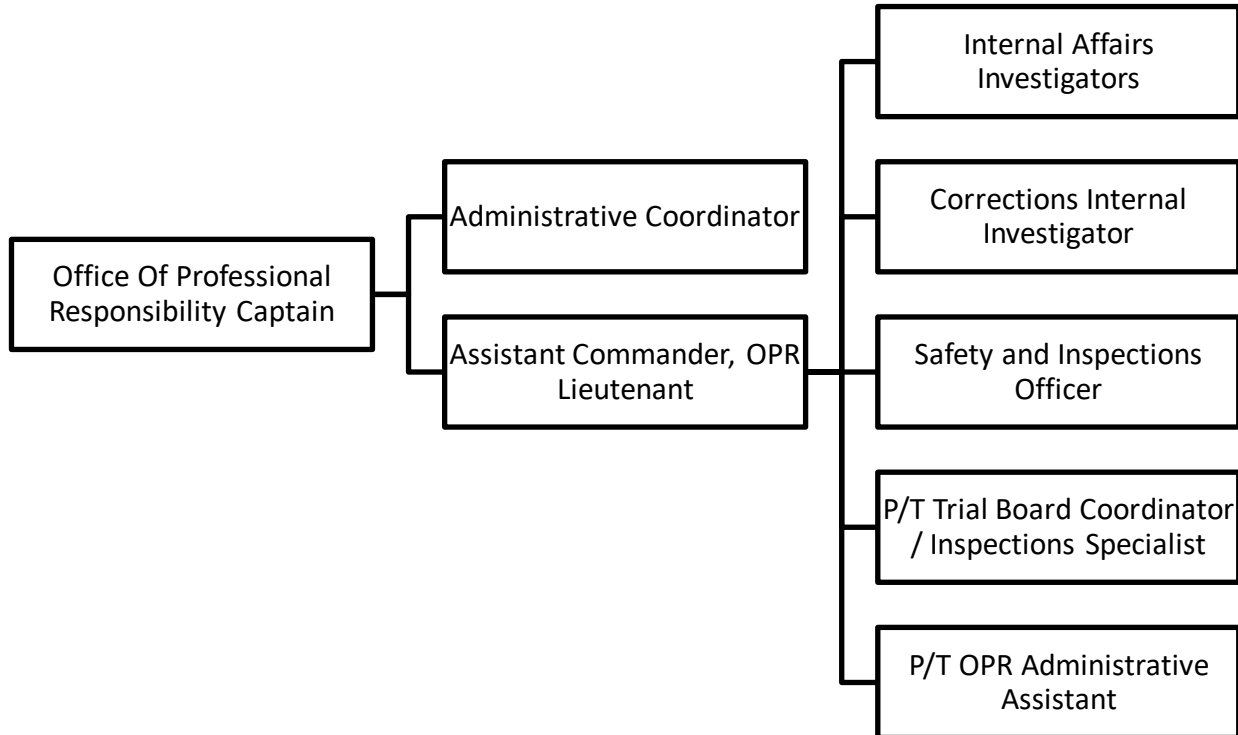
Office Of Professional Responsibility Captain

Administrative Coordinator

Assistant Commander, OPR Lieutenant

Internal Affairs Investigators

Corrections Internal Investigator

Safety and Inspections Officer

P/T Trial Board Coordinator / Inspections Specialist

P/T OPR Administrative Assistant